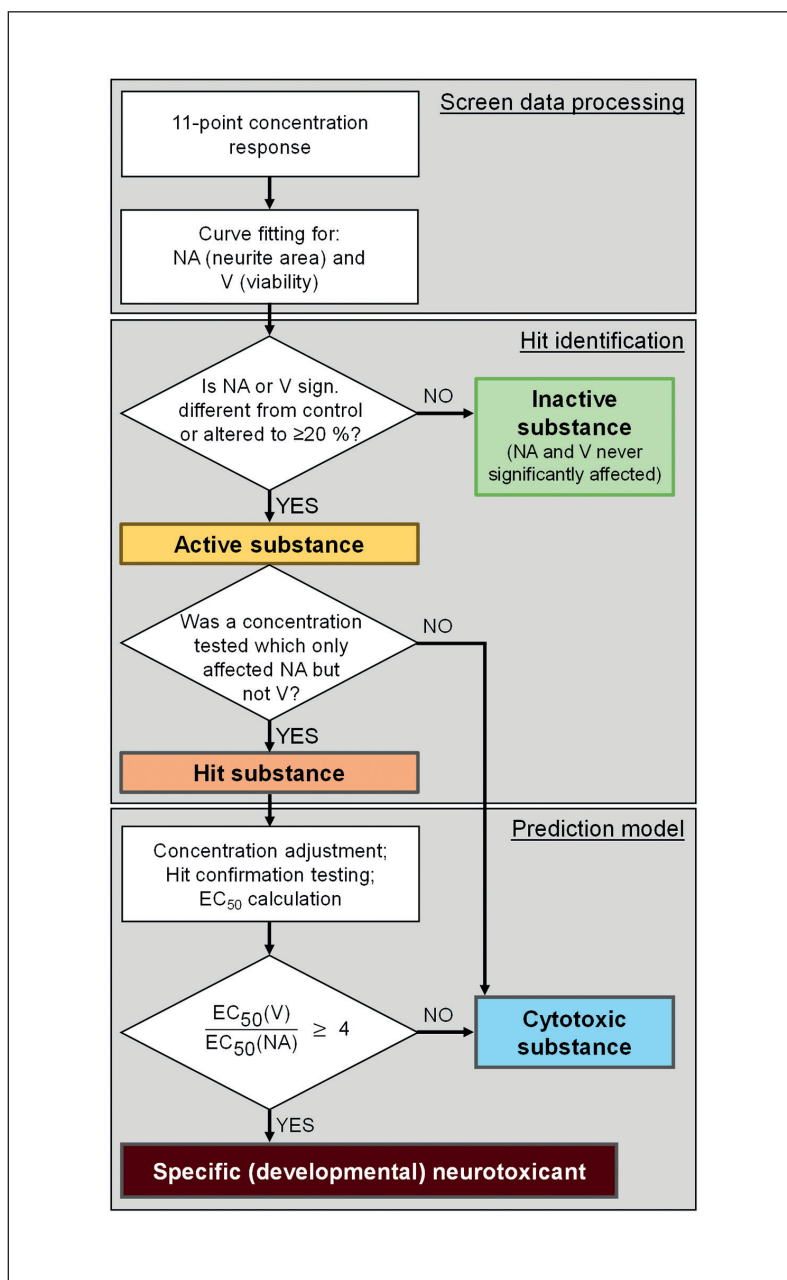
Screen data processing

11-point concentration response

Curve fitting for: NA (neurite area) and V (viability)

Hit identification

Is NA or V sign. different from control or altered to ≥20 %?

NO

Inactive substance
(NA and V never significantly affected)

YES

Active substance

Was a concentration tested which only affected NA but not V?

NO

YES

Hit substance

Prediction model

Concentration adjustment; Hit confirmation testing; $EC_{50}$ calculation

$\frac{EC_{50}(V)}{EC_{50}(NA)} \geq 4$

NO

Cytotoxic substance

YES

Specific (developmental) neurotoxicant